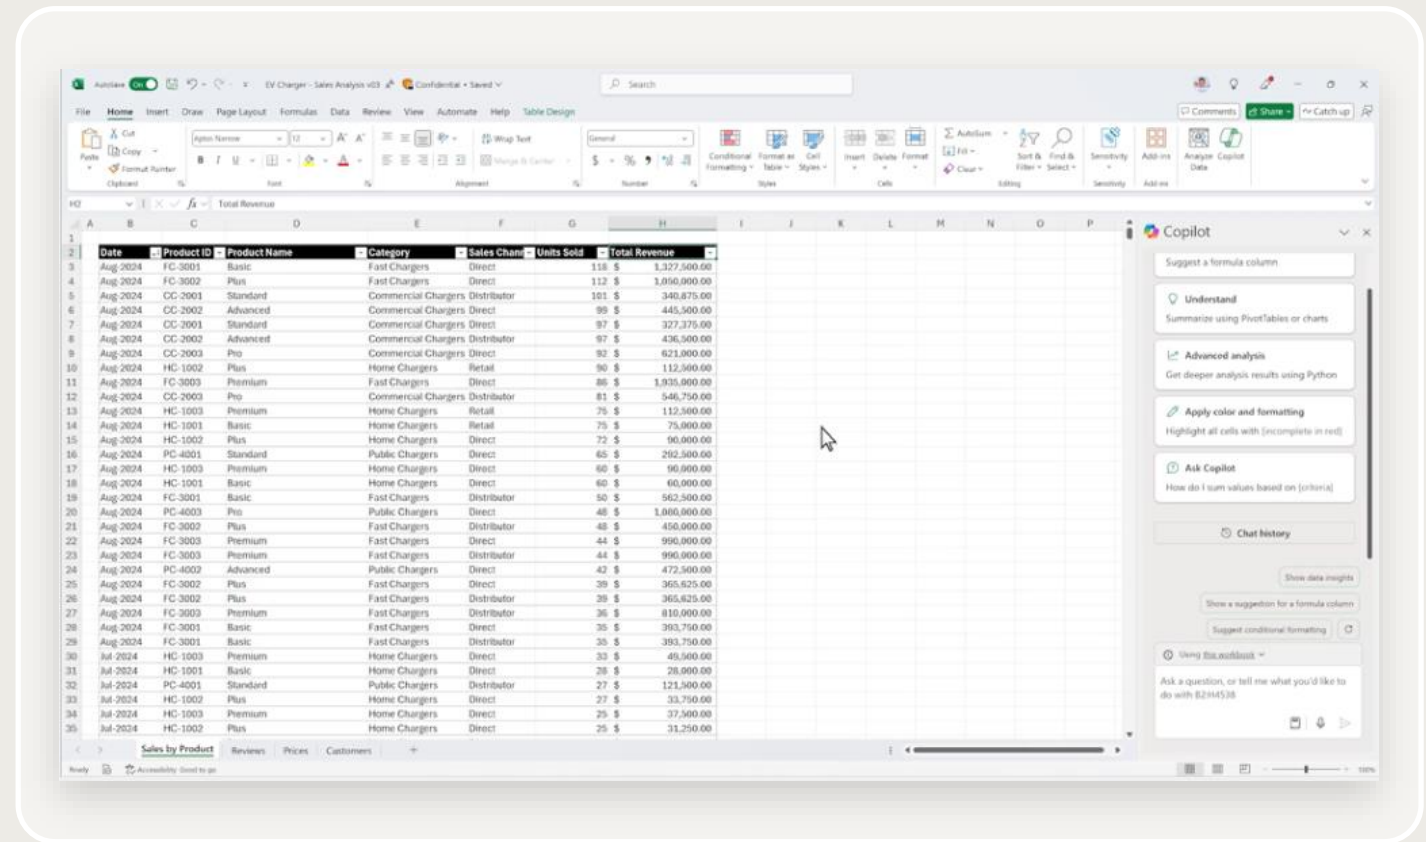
AutoSave On EV Charger - Sales Analysis v03 Confidential • Saved Search

File Home Insert Draw Page Layout Formulas Data Review View Automate Help Table Design

Comments Share Catch up

Paste Cut Copy Format Painter Clipboard Aptos Narrow 12 Font Wrap Text Merge & Center Alignment General Number Conditional Formatting Format as Table Cell Styles Styles Insert Delete Format Cells AutoSum Fill Clear Sort & Filter Find & Select Editing Sensitivity Add-ins Analyze Data Copilot

H2 Total Revenue

| Date | Product ID | Product Name | Category | Sales Channel | Units Sold | Total Revenue |
|---|---|---|---|---|---|---|
| Aug-2024 | FC-3001 | Basic | Fast Chargers | Direct | 118 | $ 1,327,500.00 |
| Aug-2024 | FC-3002 | Plus | Fast Chargers | Direct | 112 | $ 1,050,000.00 |
| Aug-2024 | CC-2001 | Standard | Commercial Chargers | Distributor | 101 | $ 340,875.00 |
| Aug-2024 | CC-2002 | Advanced | Commercial Chargers | Direct | 99 | $ 445,500.00 |
| Aug-2024 | CC-2001 | Standard | Commercial Chargers | Direct | 97 | $ 327,375.00 |
| Aug-2024 | CC-2002 | Advanced | Commercial Chargers | Distributor | 97 | $ 436,500.00 |
| Aug-2024 | CC-2003 | Pro | Commercial Chargers | Direct | 92 | $ 621,000.00 |
| Aug-2024 | HC-1002 | Plus | Home Chargers | Retail | 90 | $ 112,500.00 |
| Aug-2024 | FC-3003 | Premium | Fast Chargers | Direct | 86 | $ 1,935,000.00 |
| Aug-2024 | CC-2003 | Pro | Commercial Chargers | Distributor | 81 | $ 546,750.00 |
| Aug-2024 | HC-1003 | Premium | Home Chargers | Retail | 75 | $ 112,500.00 |
| Aug-2024 | HC-1001 | Basic | Home Chargers | Retail | 75 | $ 75,000.00 |
| Aug-2024 | HC-1002 | Plus | Home Chargers | Direct | 72 | $ 90,000.00 |
| Aug-2024 | PC-4001 | Standard | Public Chargers | Direct | 65 | $ 292,500.00 |
| Aug-2024 | HC-1003 | Premium | Home Chargers | Direct | 60 | $ 90,000.00 |
| Aug-2024 | HC-1001 | Basic | Home Chargers | Direct | 60 | $ 60,000.00 |
| Aug-2024 | FC-3001 | Basic | Fast Chargers | Distributor | 50 | $ 562,500.00 |
| Aug-2024 | PC-4003 | Pro | Public Chargers | Direct | 48 | $ 1,080,000.00 |
| Aug-2024 | FC-3002 | Plus | Fast Chargers | Distributor | 48 | $ 450,000.00 |
| Aug-2024 | FC-3003 | Premium | Fast Chargers | Direct | 44 | $ 990,000.00 |
| Aug-2024 | FC-3003 | Premium | Fast Chargers | Distributor | 44 | $ 990,000.00 |
| Aug-2024 | PC-4002 | Advanced | Public Chargers | Direct | 42 | $ 472,500.00 |
| Aug-2024 | FC-3002 | Plus | Fast Chargers | Direct | 39 | $ 365,625.00 |
| Aug-2024 | FC-3002 | Plus | Fast Chargers | Distributor | 39 | $ 365,625.00 |
| Aug-2024 | FC-3003 | Premium | Fast Chargers | Distributor | 36 | $ 810,000.00 |
| Aug-2024 | FC-3001 | Basic | Fast Chargers | Direct | 35 | $ 393,750.00 |
| Aug-2024 | FC-3001 | Basic | Fast Chargers | Distributor | 35 | $ 393,750.00 |
| Jul-2024 | HC-1003 | Premium | Home Chargers | Direct | 33 | $ 49,500.00 |
| Jul-2024 | HC-1001 | Basic | Home Chargers | Direct | 28 | $ 28,000.00 |
| Jul-2024 | PC-4001 | Standard | Public Chargers | Distributor | 27 | $ 121,500.00 |
| Jul-2024 | HC-1002 | Plus | Home Chargers | Direct | 27 | $ 33,750.00 |
| Jul-2024 | HC-1003 | Premium | Home Chargers | Direct | 25 | $ 37,500.00 |
| Jul-2024 | HC-1002 | Plus | Home Chargers | Direct | 25 | $ 31,250.00 |

Copilot

Suggest a formula column

Understand
Summarize using PivotTables or charts

Advanced analysis
Get deeper analysis results using Python

Apply color and formatting
Highlight all cells with [incomplete in red]

Ask Copilot
How do I sum values based on [criteria]

Chat history

Show data insights

Show a suggestion for a formula column

Suggest conditional formatting

Using this workbook

Ask a question, or tell me what you'd like to do with B2:H4538

Sales by Product Reviews Prices Customers

Ready Accessibility: Good to go 100%